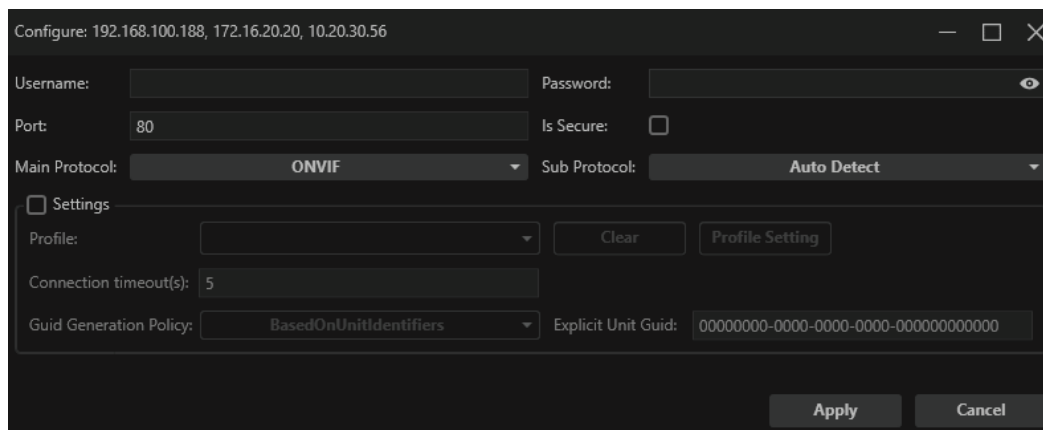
Configure: 192.168.100.188, 172.16.20.20, 10.20.30.56

Username:

Password:

Port: 80

Is Secure:

Main Protocol: ONVIF

Sub Protocol: Auto Detect

Settings

Profile:

Clear

Profile Setting

Connection timeout(s): 5

Guid Generation Policy: BasedOnUnitIdentifiers

Explicit Unit Guid: 00000000-0000-0000-0000-000000000000

Apply

Cancel